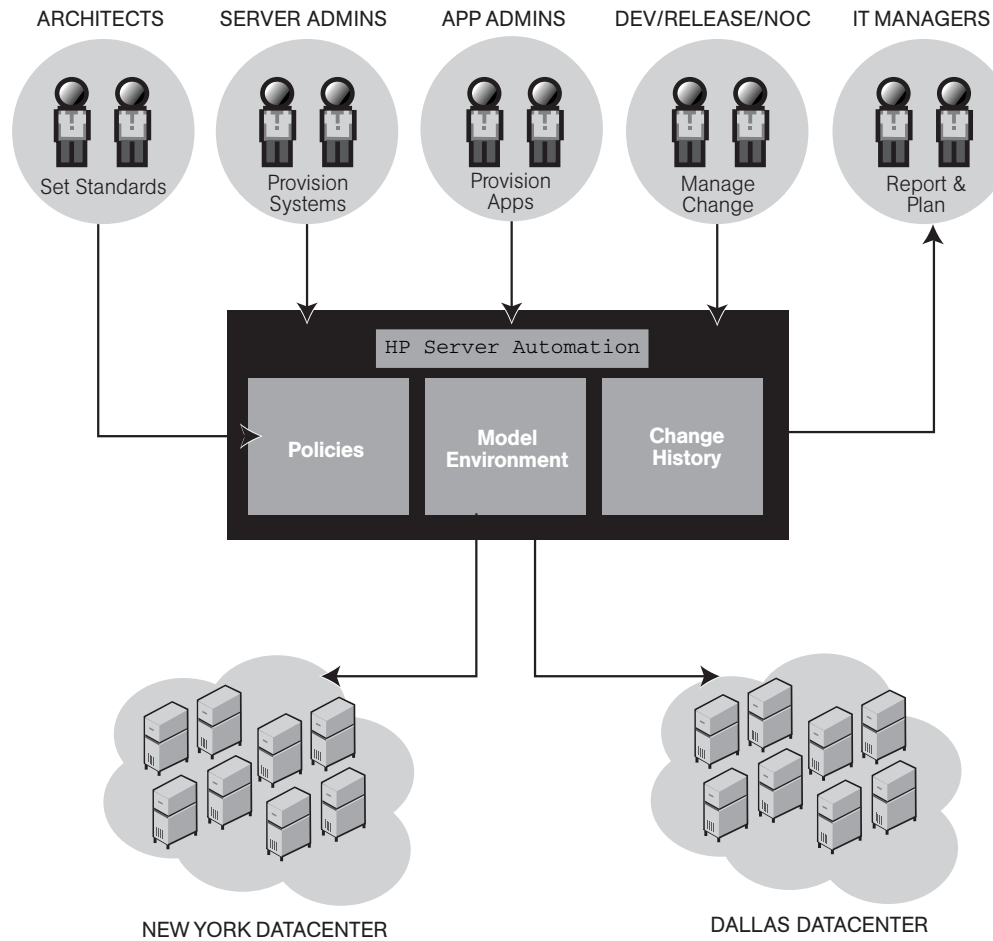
ARCHITECTS

Set Standards

SERVER ADMINS

Provision Systems

APP ADMINS

Provision Apps

DEV/RELEASE/NOC

Manage Change

IT MANAGERS

Report & Plan

HP Server Automation

Policies

Model Environment

Change History

NEW YORK DATACENTER

DALLAS DATACENTER